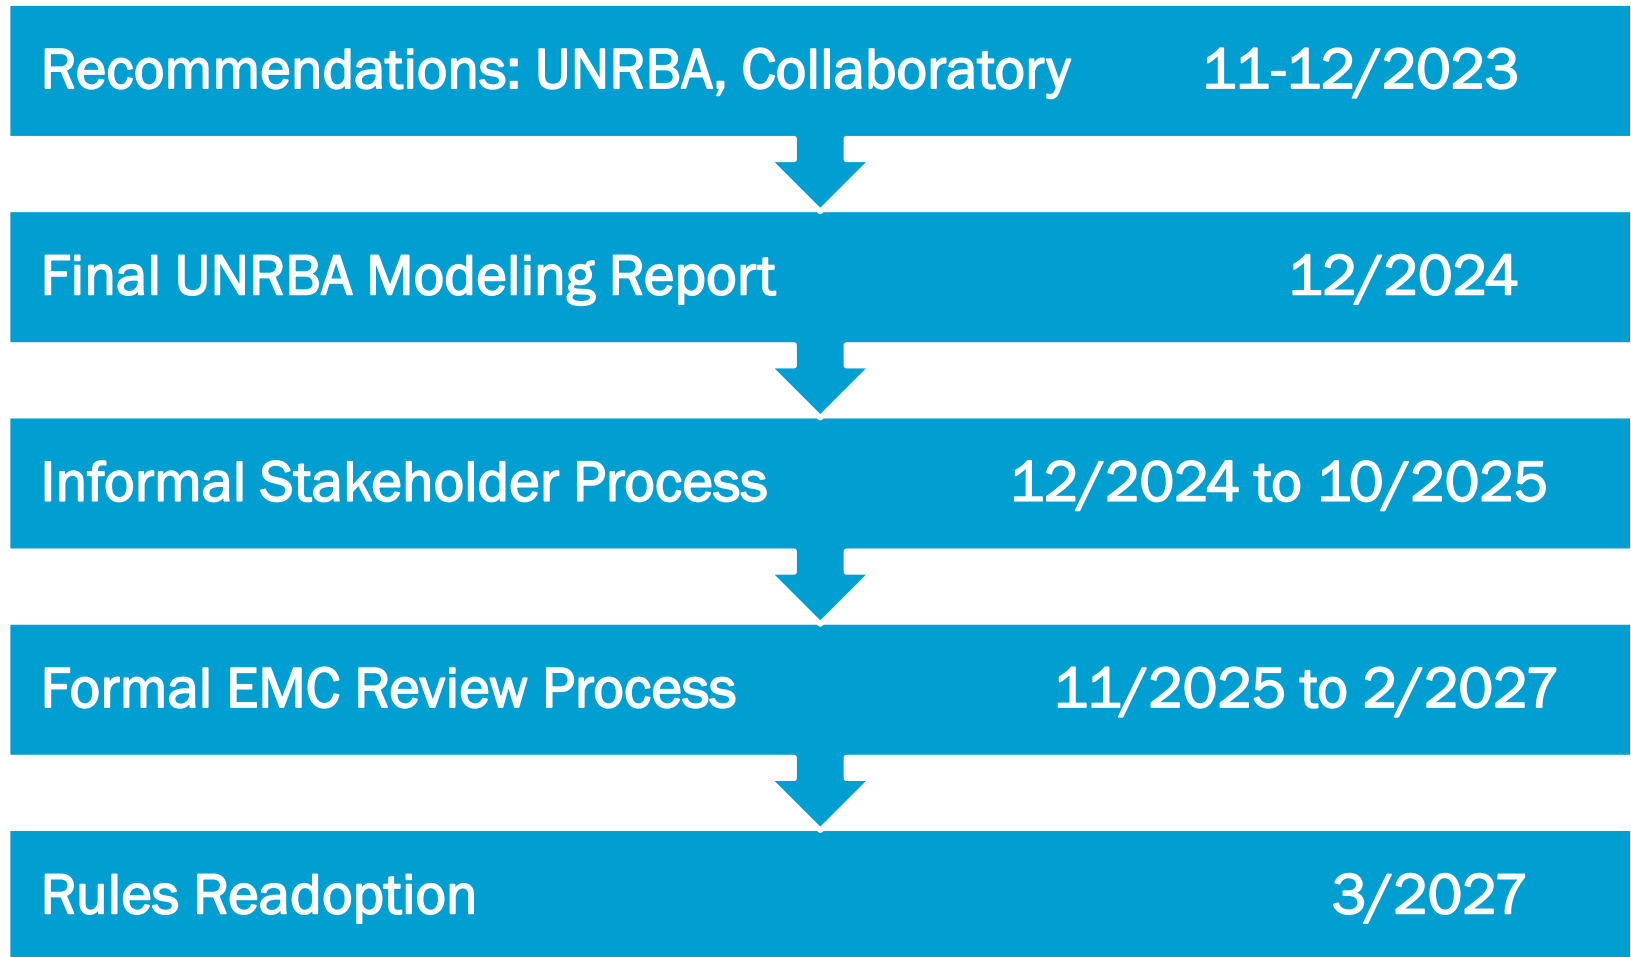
Recommendations: UNRBA, Collaboratory 11-12/2023

Final UNRBA Modeling Report 12/2024

Informal Stakeholder Process 12/2024 to 10/2025

Formal EMC Review Process 11/2025 to 2/2027

Rules Readoption 3/2027